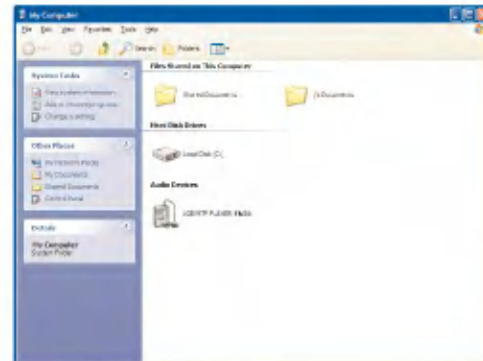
My Computer

File Edit View Favorites Tools Help

Back Search Folders

System Tasks

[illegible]

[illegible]

Change a setting

Other Places

My Network Places

My Documents

Shared Documents

Control Panel

Details

My Computer
System Folder

Files Stored on This Computer

Shared Documents

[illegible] Documents

Hard Disk Drives

Local Disk (C:)

Audio Devices

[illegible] PLAYER Media